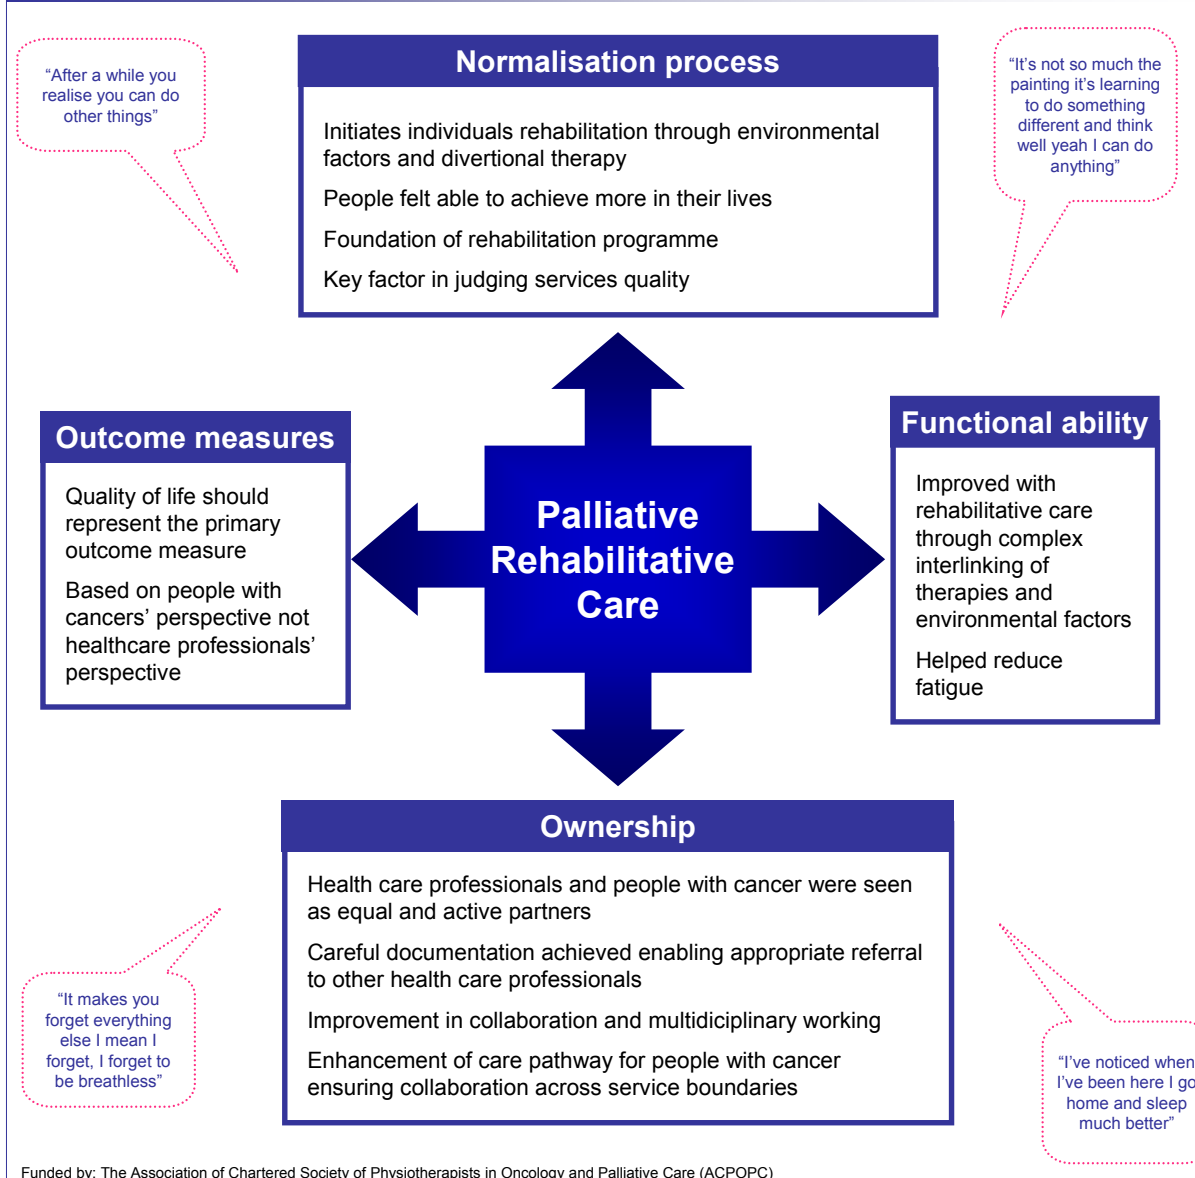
“After a while you realise you can do other things”

Normalisation process

Initiates individuals rehabilitation through environmental factors and divertional therapy

People felt able to achieve more in their lives

Foundation of rehabilitation programme

Key factor in judging services quality

“It’s not so much the painting it’s learning to do something different and think well yeah I can do anything”

Outcome measures

Quality of life should represent the primary outcome measure

Based on people with cancers’ perspective not healthcare professionals’ perspective

Palliative Rehabilitative Care

Functional ability

Improved with rehabilitative care through complex interlinking of therapies and environmental factors

Helped reduce fatigue

Ownership

Health care professionals and people with cancer were seen as equal and active partners

Careful documentation achieved enabling appropriate referral to other health care professionals

Improvement in collaboration and multidiciplinary working

Enhancement of care pathway for people with cancer ensuring collaboration across service boundaries

“It makes you forget everything else I mean I forget, I forget to be breathless”

“I’ve noticed when I’ve been here I go home and sleep much better”

Funded by: The Association of Chartered Society of Physiotherapists in Oncology and Palliative Care (ACPOPC)